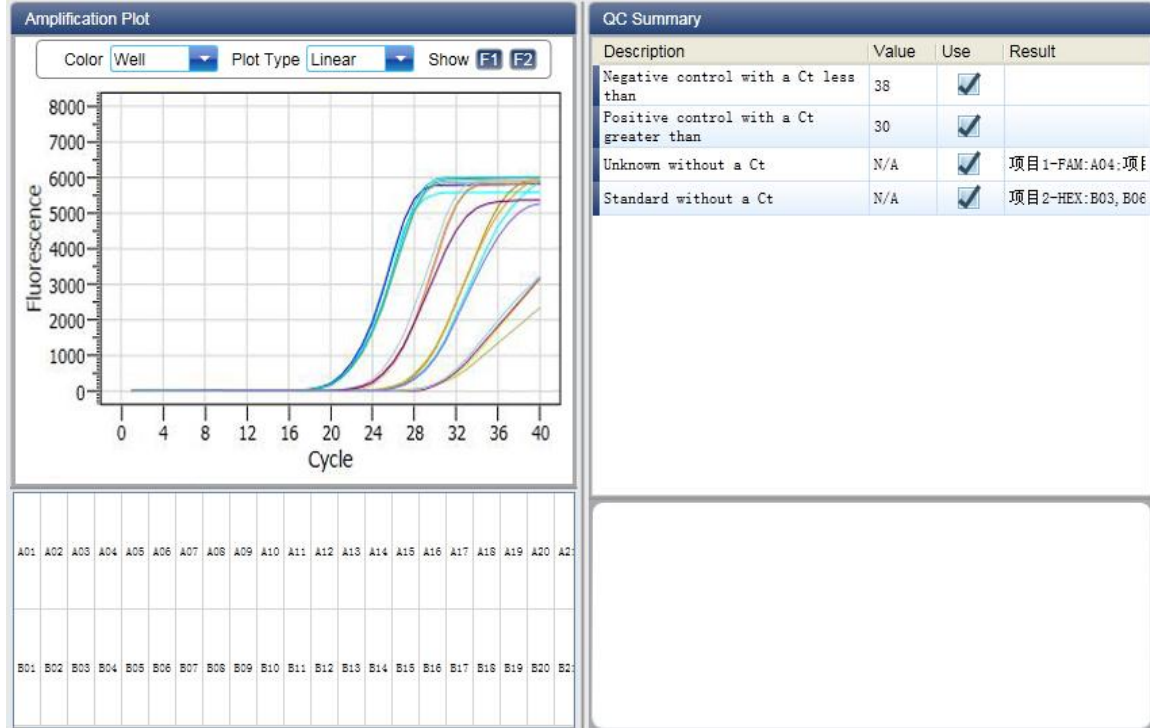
Amplification Plot

Color Well Plot Type Linear Show F1 F2

8000
7000
6000
5000
4000
3000
2000
1000
0

Fluorescence

0 4 8 12 16 20 24 28 32 36 40

Cycle

| A01 | A02 | A03 | A04 | A05 | A06 | A07 | A08 | A09 | A10 | A11 | A12 | A13 | A14 | A15 | A16 | A17 | A18 | A19 | A20 | A2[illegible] |
|---|---|---|---|---|---|---|---|---|---|---|---|---|---|---|---|---|---|---|---|---|
| B01 | B02 | B03 | B04 | B05 | B06 | B07 | B08 | B09 | B10 | B11 | B12 | B13 | B14 | B15 | B16 | B17 | B18 | B19 | B20 | B2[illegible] |

QC Summary

| Description | Value | Use | Result |
|---|---|---|---|
| Negative control with a Ct less than | 38 | ✓ | |
| Positive control with a Ct greater than | 30 | ✓ | |
| Unknown without a Ct | N/A | ✓ | 项目1-FAM:A04;项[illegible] |
| Standard without a Ct | N/A | ✓ | 项目2-HEX:B03, B06 |